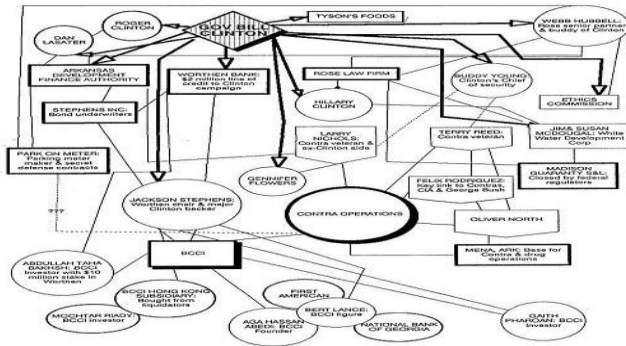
GOV BILL CLINTON

ROGER CLINTON

TYSON'S FOODS

WEBB HUBBELL: Rose senior partner & buddy of Clinton

DAN LASATER

ARKANSAS DEVELOPMENT FINANCE AUTHORITY

WORTHEN BANK: $2 million line of credit to Clinton campaign

ROSE LAW FIRM

BUDDY YOUNG: Clinton's Chief of security

HILLARY CLINTON

ETHICS COMMISSION

STEPHENS INC: Bond underwriters

LARRY NICHOLS: Contra veteran & ex-Clinton aide

TERRY REED: Contra veteran

JIM & SUSAN MCDOUGAL: White Water Development Corp

PARK ON METER: Parking meter maker & secret defense contracts

MADISON GUARANTY S&L: Closed by federal regulators

FELIX RODRIGUEZ: Key link to Contras, CIA & George Bush

GENNIFER FLOWERS

JACKSON STEPHENS: Worthen chair & major Clinton backer

CONTRA OPERATIONS

OLIVER NORTH

???

MENA, ARK: Base for Contra & drug operations

BCCI

ABDULLAH TAHA BAKHSH: BCCI investor with $10 million stake in Worthen

BCCI HONG KONG SUBSIDIARY: Bought from liquidators

FIRST AMERICAN

MOCHTAR RIADY: BCCI investor

BERT LANCE: BCCI figure

AGA HASSAN ABEDI: BCCI Founder

NATIONAL BANK OF GEORGIA

GAITH PHAROAN: BCCI investor